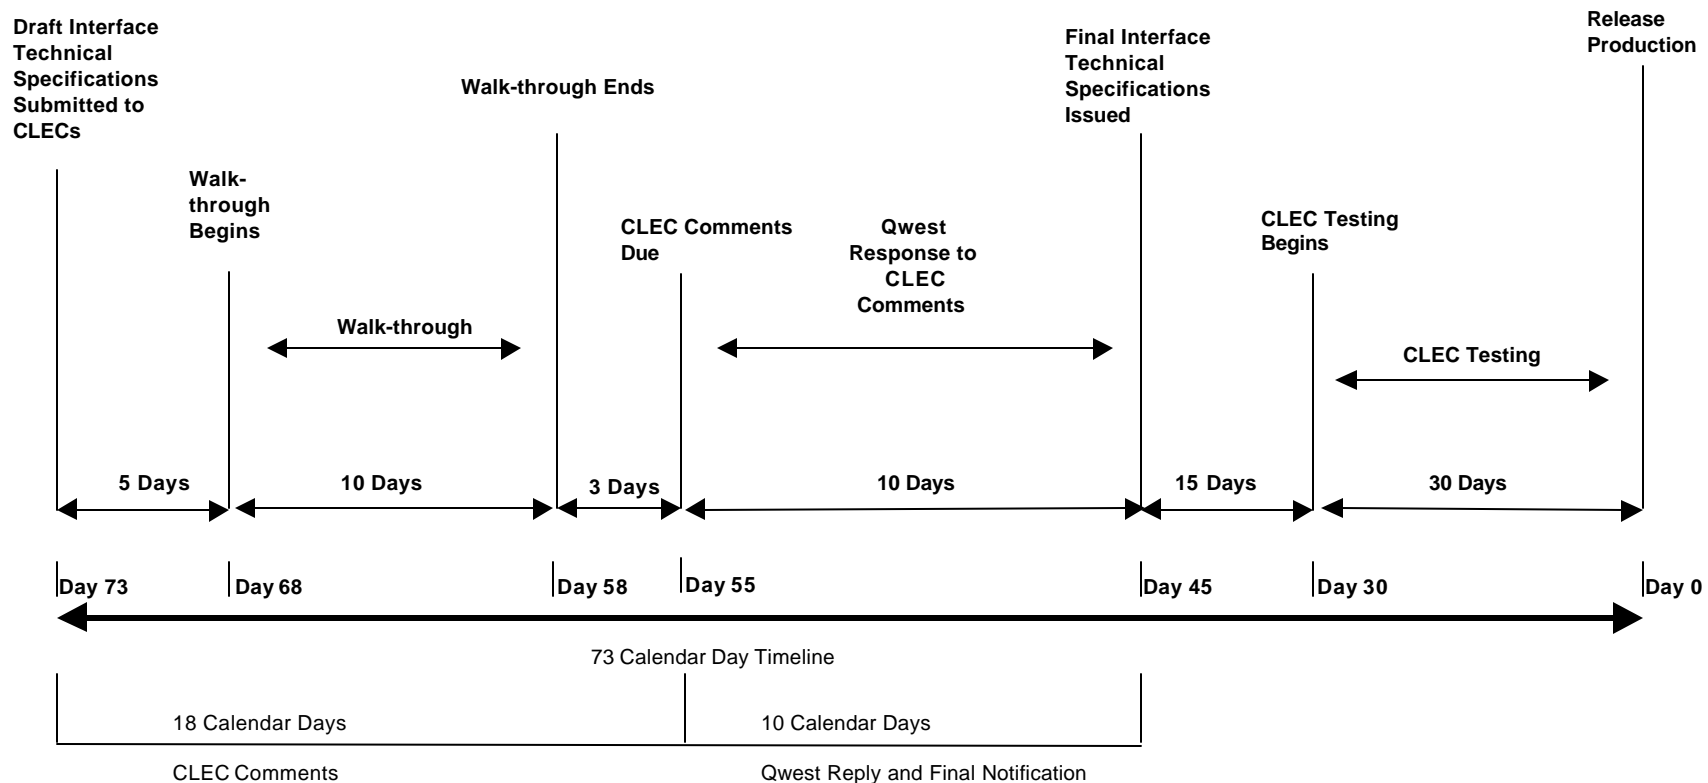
Draft Interface Technical Specifications Submitted to CLECs

Walk-through Begins

Walk-through Ends

CLEC Comments Due

Qwest Response to CLEC Comments

Final Interface Technical Specifications Issued

CLEC Testing Begins

Release Production

Walk-through

CLEC Testing

5 Days

10 Days

3 Days

10 Days

15 Days

30 Days

Day 73

Day 68

Day 58

Day 55

Day 45

Day 30

Day 0

73 Calendar Day Timeline

18 Calendar Days

10 Calendar Days

CLEC Comments

Qwest Reply and Final Notification